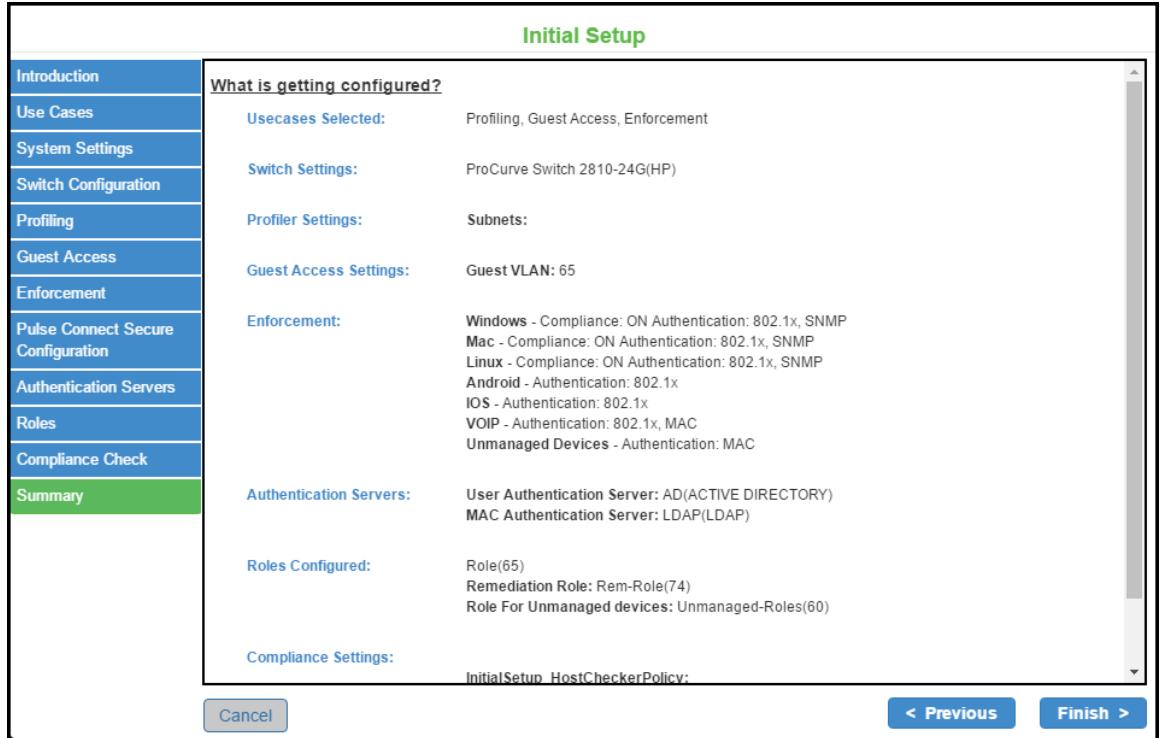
Initial Setup

Introduction
Use Cases
System Settings
Switch Configuration
Profiling
Guest Access
Enforcement
Pulse Connect Secure Configuration
Authentication Servers
Roles
Compliance Check
Summary

What is getting configured?

| | |
|---|---|
| Usecases Selected: | Profiling, Guest Access, Enforcement |
| Switch Settings: | ProCurve Switch 2810-24G(HP) |
| Profiler Settings: | Subnets: |
| Guest Access Settings: | Guest VLAN: 65 |
| Enforcement: | Windows - Compliance: ON Authentication: 802.1x, SNMP<br>Mac - Compliance: ON Authentication: 802.1x, SNMP<br>Linux - Compliance: ON Authentication: 802.1x, SNMP<br>Android - Authentication: 802.1x<br>IOS - Authentication: 802.1x<br>VOIP - Authentication: 802.1x, MAC<br>Unmanaged Devices - Authentication: MAC |
| Authentication Servers: | User Authentication Server: AD(ACTIVE DIRECTORY)<br>MAC Authentication Server: LDAP(LDAP) |
| Roles Configured: | Role(65)<br>Remediation Role: Rem-Role(74)<br>Role For Unmanaged devices: Unmanaged-Roles(60) |
| Compliance Settings: | InitialSetup_HostCheckerPolicy: |

Cancel
< Previous
Finish >